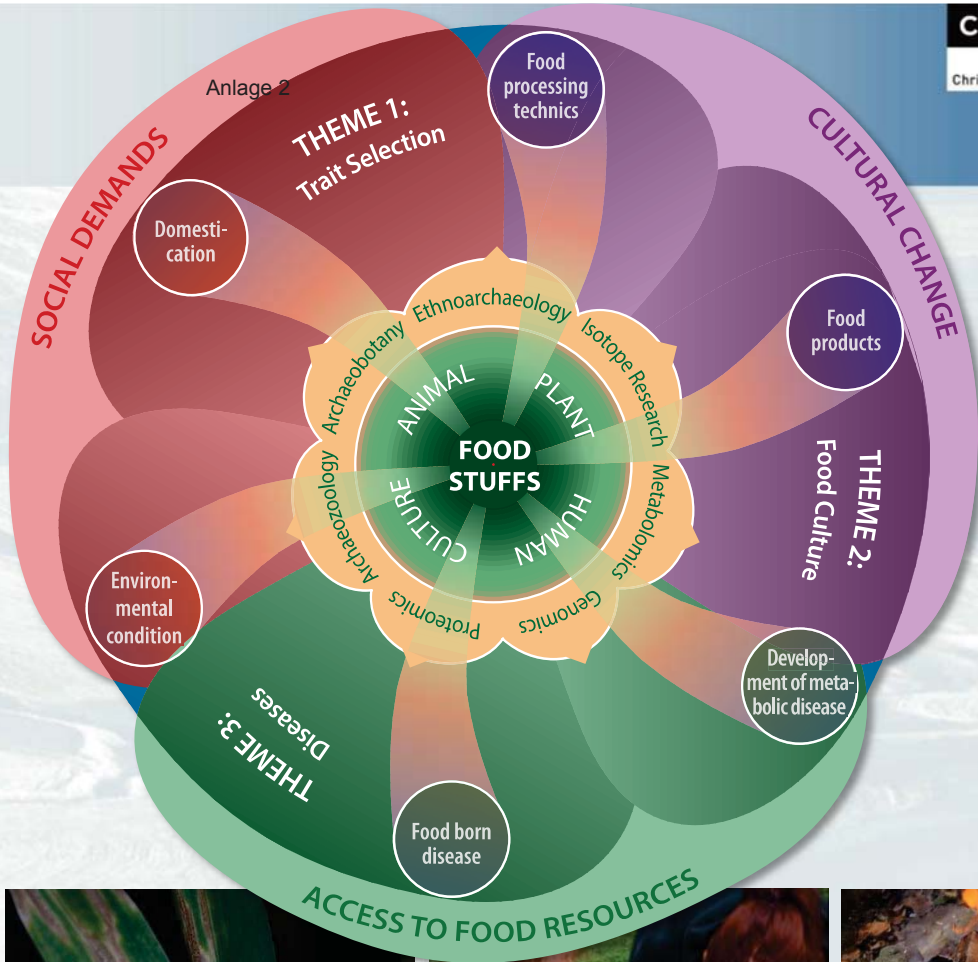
C

Chri

Anlage 2

THEME 1: Trait Selection

Food processing technics

SOCIAL DEMANDS

CULTURAL CHANGE

Domestication

Food products

Ethnoarchaeology

Archaeobotany

Isotope Research

ANIMAL

PLANT

FOOD STUFFS

THEME 2: Food Culture

Archaeozoology

Metabolomics

CULTURE

HUMAN

Environmental condition

Proteomics

Genomics

Development of metabolic disease

THEME 3: Diseases

Food born disease

ACCESS TO FOOD RESOURCES